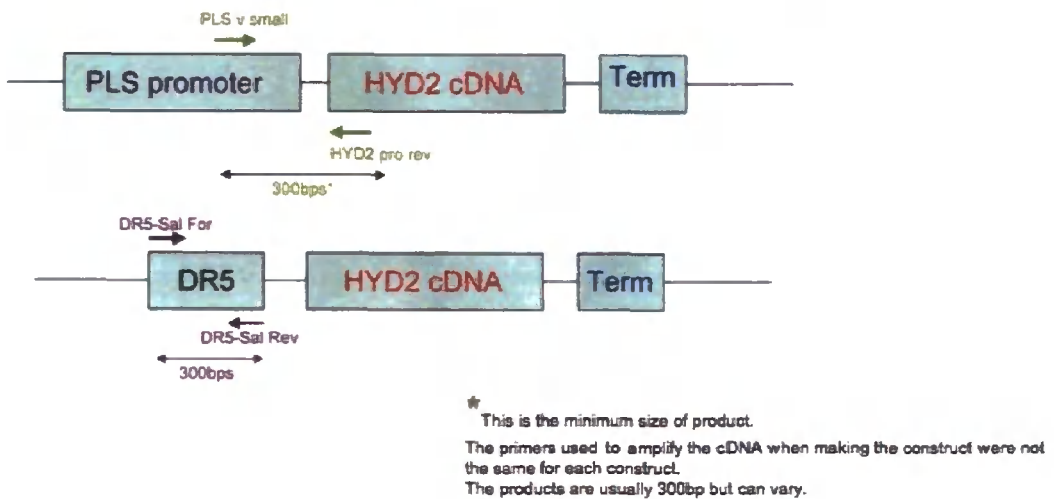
PLS v small

PLS promoter

HYD2 cDNA

Term

HYD2 pro rev

300bps*

DR5-Sal For

DR5

HYD2 cDNA

Term

DR5-Sal Rev

300bps

*
This is the minimum size of product.

The primers used to amplify the cDNA when making the construct were not the same for each construct.
The products are usually 300bp but can vary.